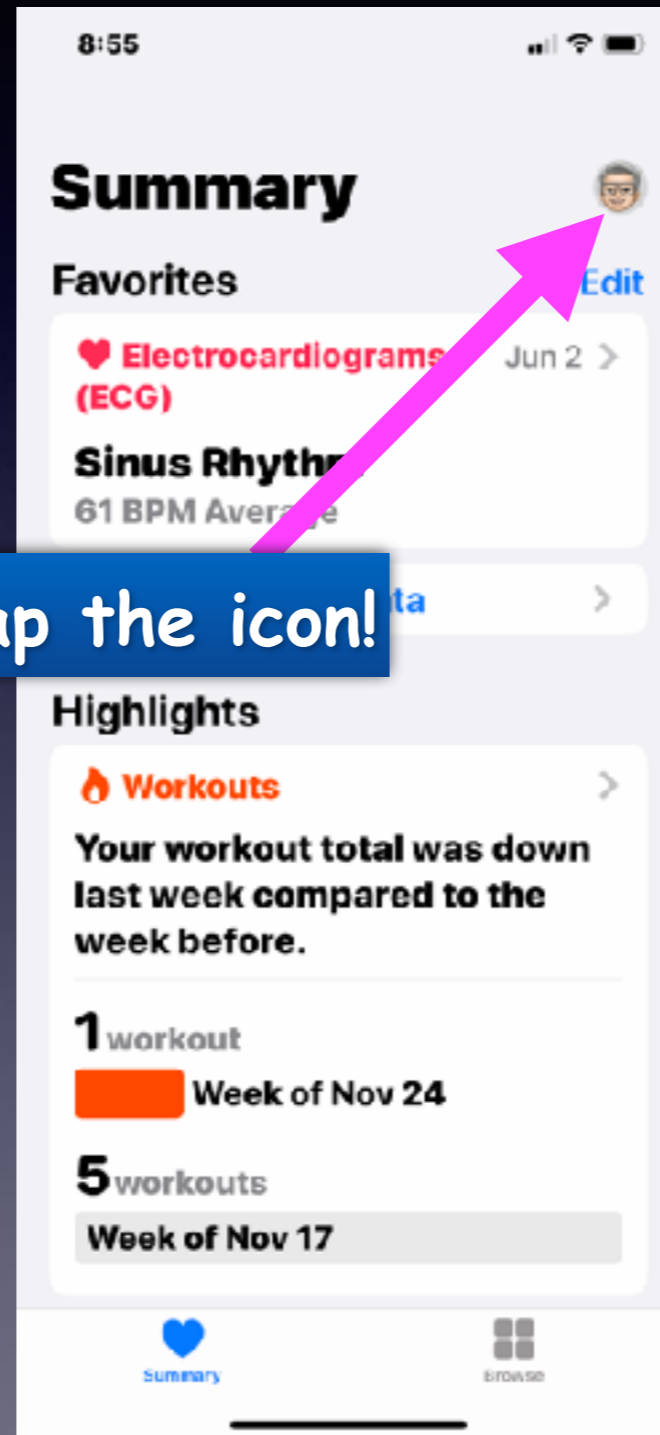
8:55

Summary

Favorites

Edit

Electrocardiograms (ECG)

Jun 2

Sinus Rhythm

61 BPM Average

ap the icon!

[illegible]ta

Highlights

Workouts

Your workout total was down last week compared to the week before.

1 workout

Week of Nov 24

5 workouts

Week of Nov 17

Summary

Browse